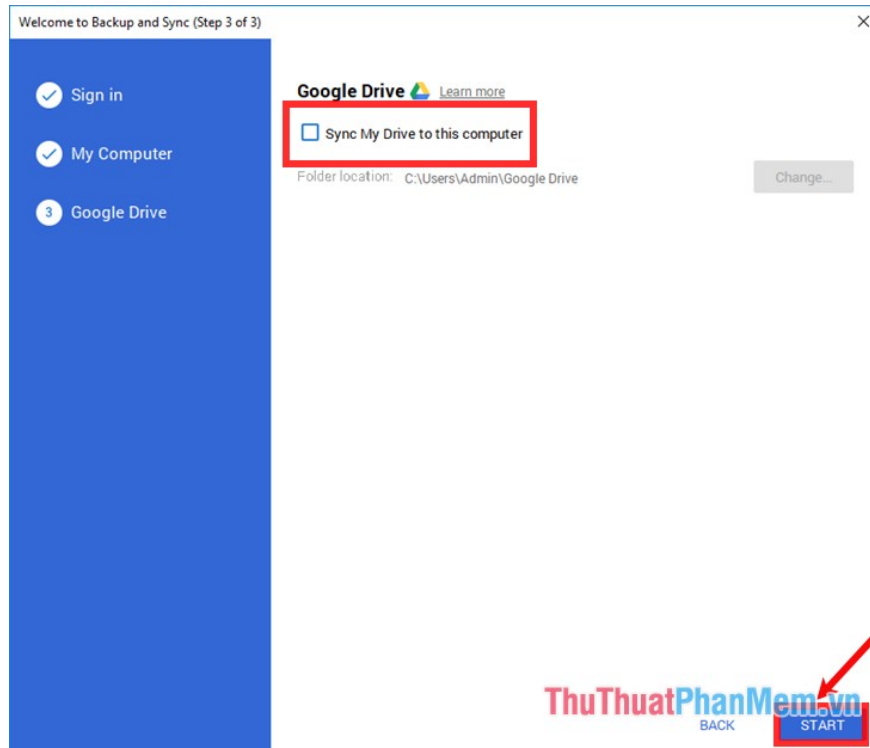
Welcome to Backup and Sync (Step 3 of 3)

×

Sign in

My Computer

3 Google Drive

Google Drive Learn more

Sync My Drive to this computer

Folder location: C:\Users\Admin\Google Drive

Change...

ThuThuatPhanMem.vn

BACK

START